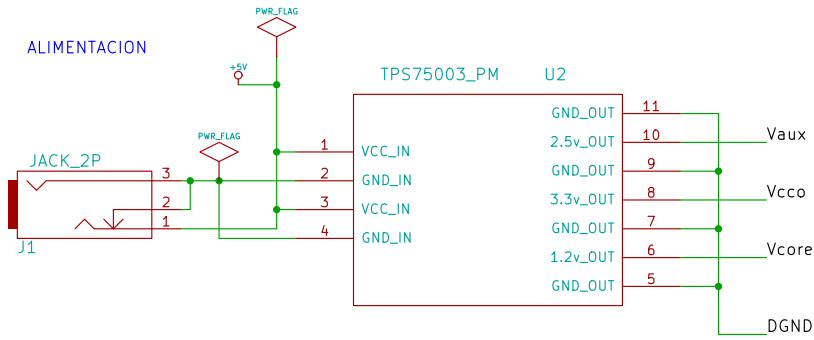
ALIMENTACION

PWR_FLAG

+5V

TPS75003_PM

U2

PWR_FLAG

JACK_2P

J1

3
2
1

1 VCC_IN
2 GND_IN
3 VCC_IN
4 GND_IN

GND_OUT 11
2.5v_OUT 10
GND_OUT 9
3.3v_OUT 8
GND_OUT 7
1.2v_OUT 6
GND_OUT 5

Vaux
Vcco
Vcore
DGND